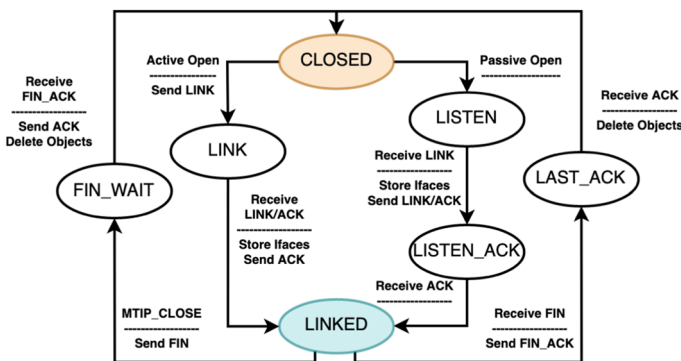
Receive FIN_ACK
----------------
Send ACK
Delete Objects

Active Open
----------------
Send LINK

CLOSED

Passive Open
----------------

Receive ACK
----------------
Delete Objects

LISTEN

LINK

Receive LINK
----------------
Store Ifaces
Send LINK/ACK

FIN_WAIT

LAST_ACK

Receive LINK/ACK
----------------
Store Ifaces
Send ACK

LISTEN_ACK

Receive ACK
----------------

MTIP_CLOSE
----------------
Send FIN

LINKED

Receive FIN
----------------
Send FIN_ACK